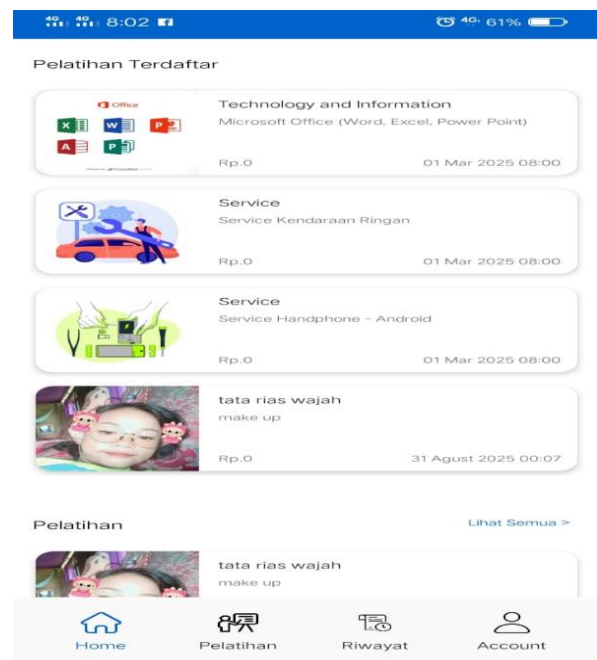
4G 4G 8:02 4G 61%

Pelatihan Terdaftar

Office

Technology and Information
Microsoft Office (Word, Excel, Power Point)
Rp.0 01 Mar 2025 08:00

Service
Service Kendaraan Ringan
Rp.0 01 Mar 2025 08:00

Service
Service Handphone - Android
Rp.0 01 Mar 2025 08:00

tata rias wajah
make up
Rp.0 31 Agust 2025 00:07

Pelatihan

Lihat Semua >

tata rias wajah
make up

Home
Pelatihan
Riwayat
Account